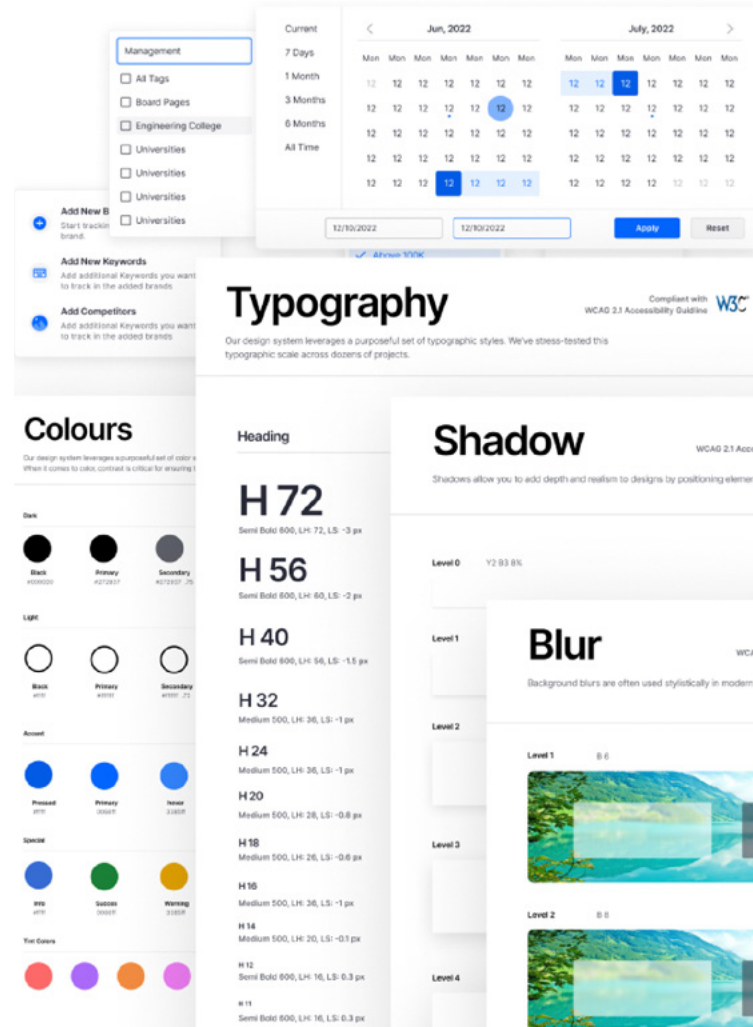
Management

All Tags

Board Pages

Engineering College

Universities

Universities

Universities

Universities

Current

7 Days

1 Month

3 Months

6 Months

All Time

Jun, 2022

July, 2022

| Mon | Mon | Mon | Mon | Mon | Mon | Mon |
|---|---|---|---|---|---|---|
| 12 | 12 | 12 | 12 | 12 | 12 | 12 |
| 12 | 12 | 12 | 12 | 12 | 12 | 12 |
| 12 | 12 | 12 | 12 | 12 | 12 | 12 |
| 12 | 12 | 12 | 12 | 12 | 12 | 12 |
| 12 | 12 | 12 | 12 | 12 | 12 | 12 |

| Mon | Mon | Mon | Mon | Mon | Mon | Mon |
|---|---|---|---|---|---|---|
| 12 | 12 | 12 | 12 | 12 | 12 | 12 |
| 12 | 12 | 12 | 12 | 12 | 12 | 12 |
| 12 | 12 | 12 | 12 | 12 | 12 | 12 |
| 12 | 12 | 12 | 12 | 12 | 12 | 12 |
| 12 | 12 | 12 | 12 | 12 | 12 | 12 |

12/10/2022

12/10/2022

Apply

Reset

Above 100K

Add New B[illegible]
Start tracking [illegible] brand.

Add New Keywords
Add additional Keywords you want to track in the added brands

Add Competitors
Add additional Keywords you want to track in the added brands

Typography

Compliant with WCAG 2.1 Accessibility Guideline W3C

Our design system leverages a purposeful set of typographic styles. We've stress-tested this typographic scale across dozens of projects.

Colours

Our design system leverages a purposeful set of color s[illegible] When it comes to color, contrast is critical for ensuring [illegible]

Dark

Black #000000

Primary #272837

Secondary #272837 .75

Light

Black #fff

Primary #ffff

Secondary #ffff

Accent

Pressed

Primary

Hover

Special

Info

Success

Warning

Tint Colors

Heading

H 72
Semi Bold 600, LH: 72, LS: -3 px

H 56
Semi Bold 600, LH: 60, LS: -2 px

H 40
Semi Bold 600, LH: 56, LS: -1.5 px

H 32
Medium 500, LH: 36, LS: -1 px

H 24
Medium 500, LH: 36, LS: -1 px

H 20
Medium 500, LH: 28, LS: -0.8 px

H 18
Medium 500, LH: 26, LS: -0.6 px

H 16
Medium 500, LH: 36, LS: -1 px

H 14
Medium 500, LH: 20, LS: -0.1 px

H 12
Semi Bold 600, LH: 16, LS: 0.3 px

H 11
Semi Bold 600, LH: 16, LS: 0.3 px

Shadow

WCAG 2.1 Acce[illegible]

Shadows allow you to add depth and realism to designs by positioning elemen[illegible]

Level 0

Y2 B3 8%

Level 1

Level 2

Level 3

Level 4

Blur

WCA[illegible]

Background blurs are often used stylistically in modern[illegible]

Level 1

B 6

Level 2

B 8